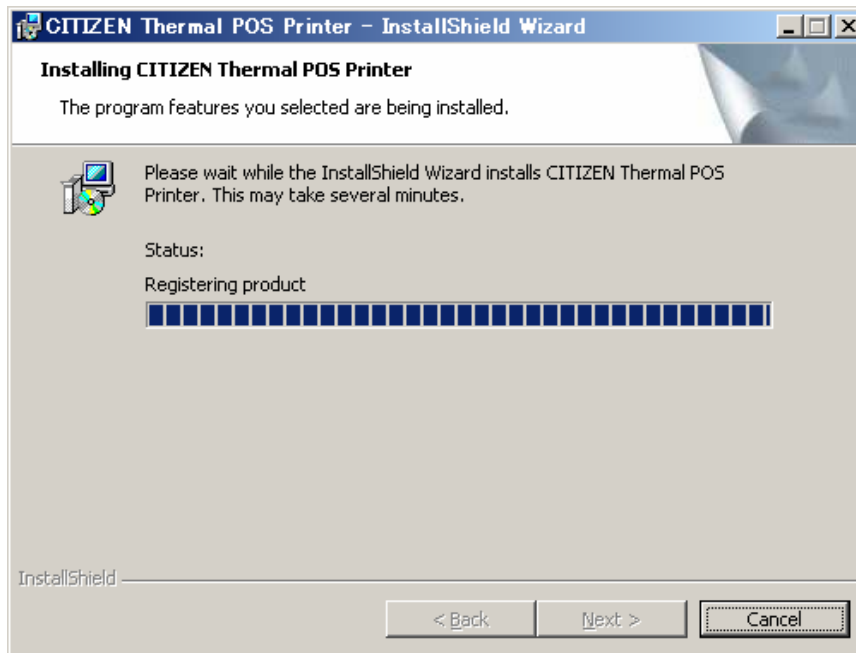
CITIZEN Thermal POS Printer - InstallShield Wizard

Installing CITIZEN Thermal POS Printer

The program features you selected are being installed.

Please wait while the InstallShield Wizard installs CITIZEN Thermal POS Printer. This may take several minutes.

Status:

Registering product

InstallShield

< Back

Next >

Cancel